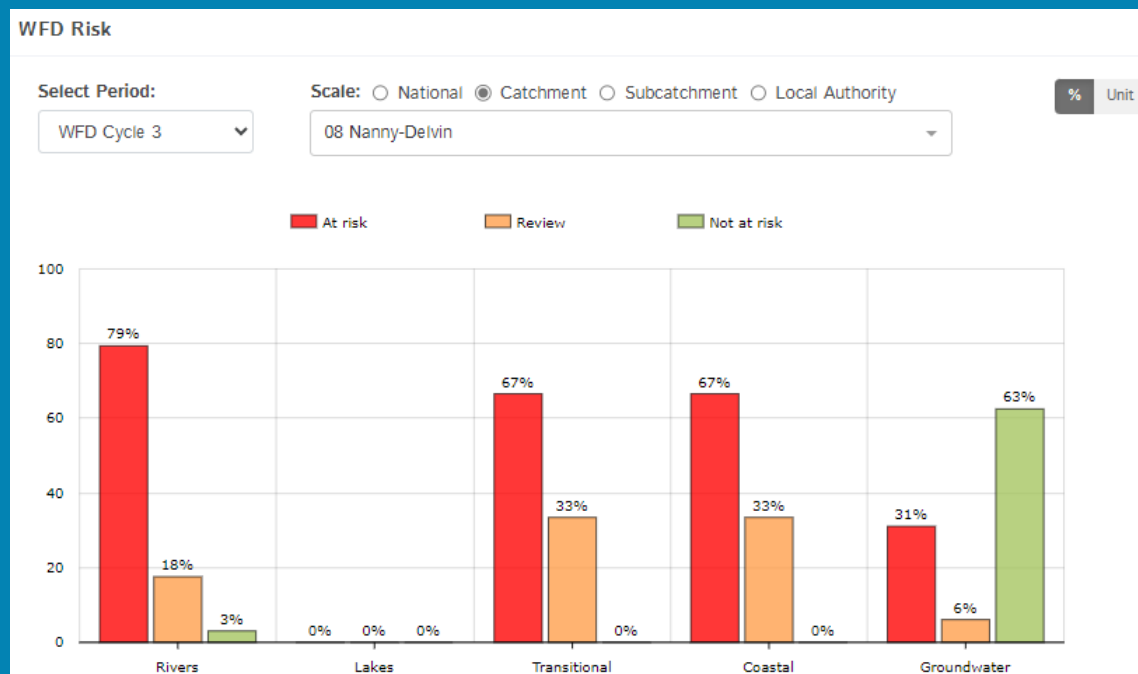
WFD Risk

Select Period:
WFD Cycle 3

Scale: National Catchment Subcatchment Local Authority
08 Nanny-Delvin

% Unit

At risk Review Not at risk

100
80
60
40
20
0

79%
18%
3%
0%
0%
0%
67%
33%
0%
67%
33%
0%
31%
6%
63%

Rivers Lakes Transitional Coastal Groundwater